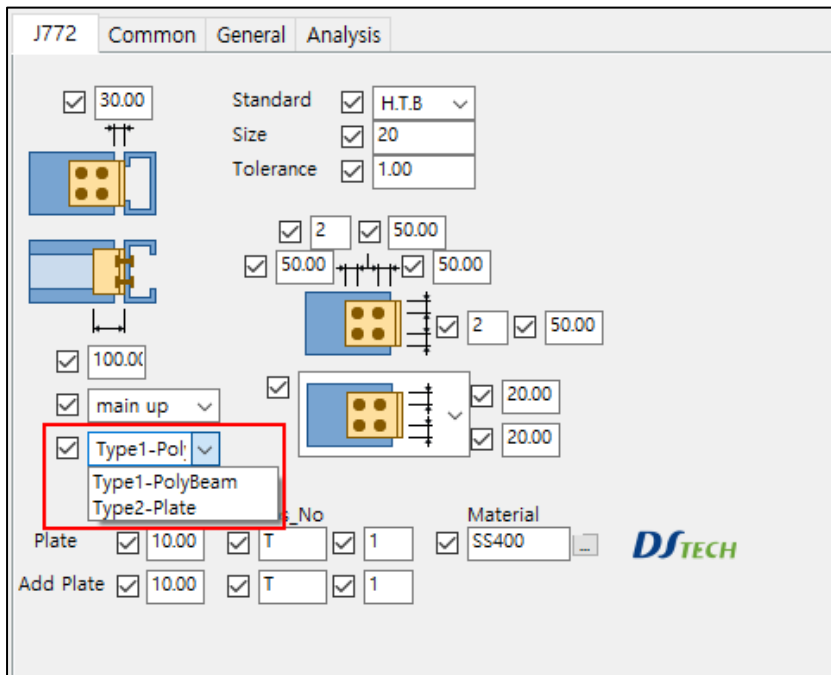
J772 | Common | General | Analysis

30.00

Standard H.T.B
Size 20
Tolerance 1.00

2 50.00
50.00 50.00

2 50.00

100.00

main up

20.00
20.00

Type1-Poly
Type1-PolyBeam
Type2-Plate

s_No
Material

Plate 10.00 T 1 SS400
Add Plate 10.00 T 1

DSTECH